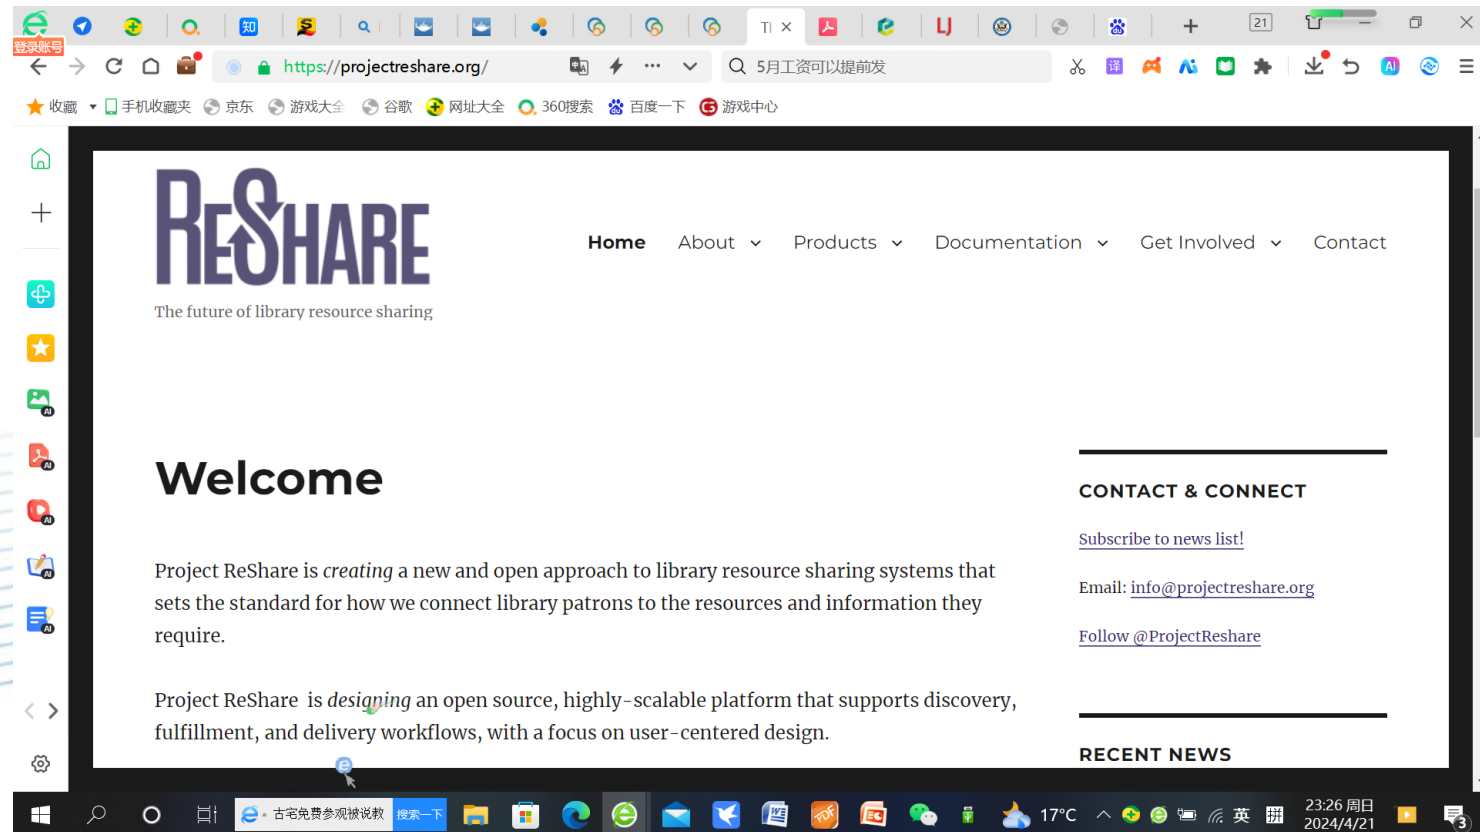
登录账号

知

TI ×

21

https://projectreshare.org/

5月工资可以提前发

收藏 手机收藏夹 京东 游戏大全 谷歌 网址大全 360搜索 百度一下 游戏中心

RESHARE

The future of library resource sharing

Home About Products Documentation Get Involved Contact

Welcome

Project ReShare is *creating* a new and open approach to library resource sharing systems that sets the standard for how we connect library patrons to the resources and information they require.

Project ReShare is *designing* an open source, highly-scalable platform that supports discovery, fulfillment, and delivery workflows, with a focus on user-centered design.

CONTACT & CONNECT

Subscribe to news list!

Email: info@projectreshare.org

Follow @ProjectReshare

RECENT NEWS

古宅免费参观被说教 搜索一下

17°C 英 23:26 周日 2024/4/21

3